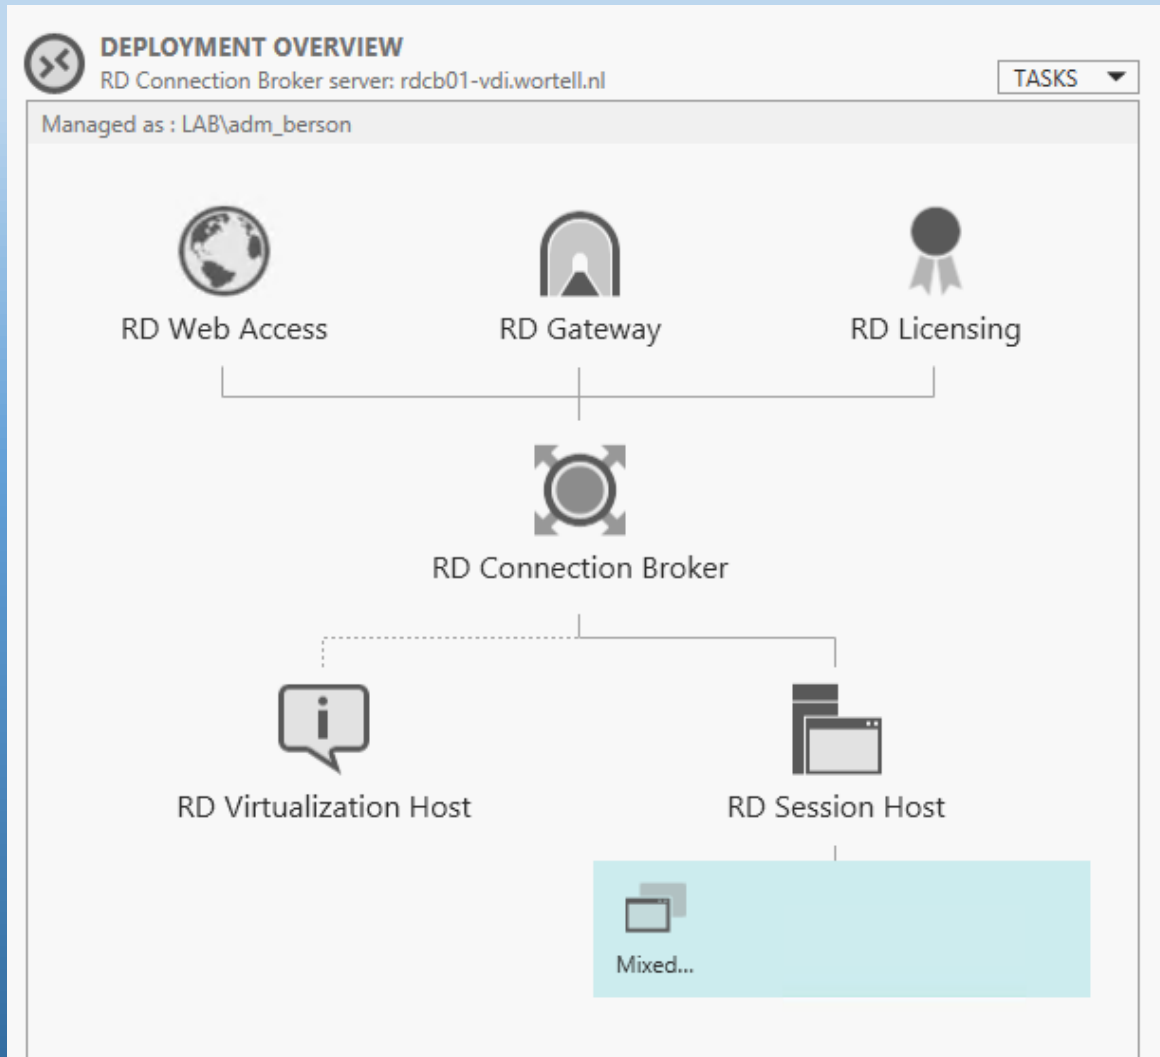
DEPLOYMENT OVERVIEW
RD Connection Broker server: rdcb01-vdi.wortell.nl

TASKS

Managed as : LAB\adm_berson

RD Web Access

RD Gateway

RD Licensing

RD Connection Broker

RD Virtualization Host

RD Session Host

Mixed...